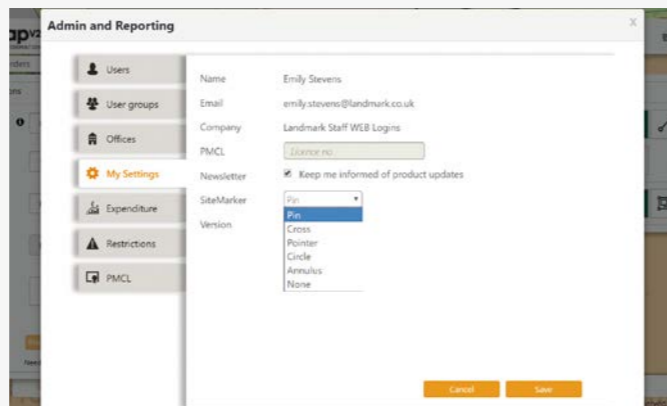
Admin and Reporting

Users
User groups
Offices
My Settings
Expenditure
Restrictions
PMCL

Name Emily Stevens
Email emily.stevens@landmark.co.uk
Company Landmark Staff WEB Logins
PMCL Licence no
Newsletter Keep me informed of product updates
SiteMarker Pin
Version

Pin
Cross
Pointer
Circle
Annulus
None

Cancel
Save